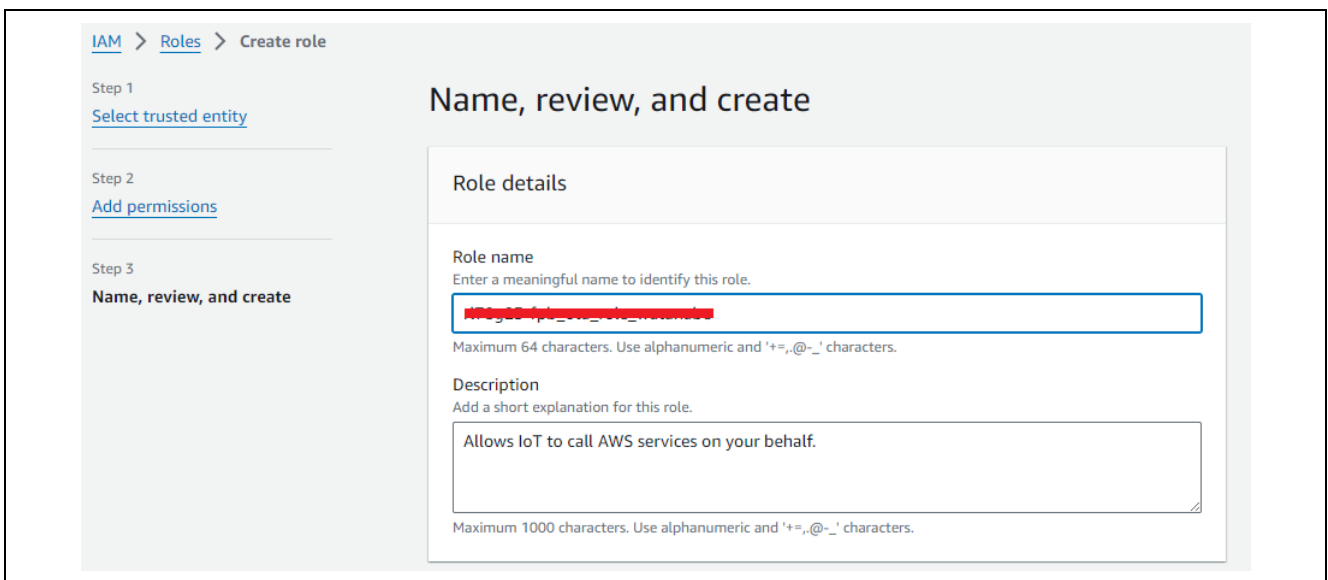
IAM > Roles > Create role

Step 1
Select trusted entity

Step 2
Add permissions

Step 3
Name, review, and create

Name, review, and create

Role details

Role name
Enter a meaningful name to identify this role.

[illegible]

Maximum 64 characters. Use alphanumeric and '+=,.@-_' characters.

Description
Add a short explanation for this role.

Allows IoT to call AWS services on your behalf.

Maximum 1000 characters. Use alphanumeric and '+=,.@-_' characters.